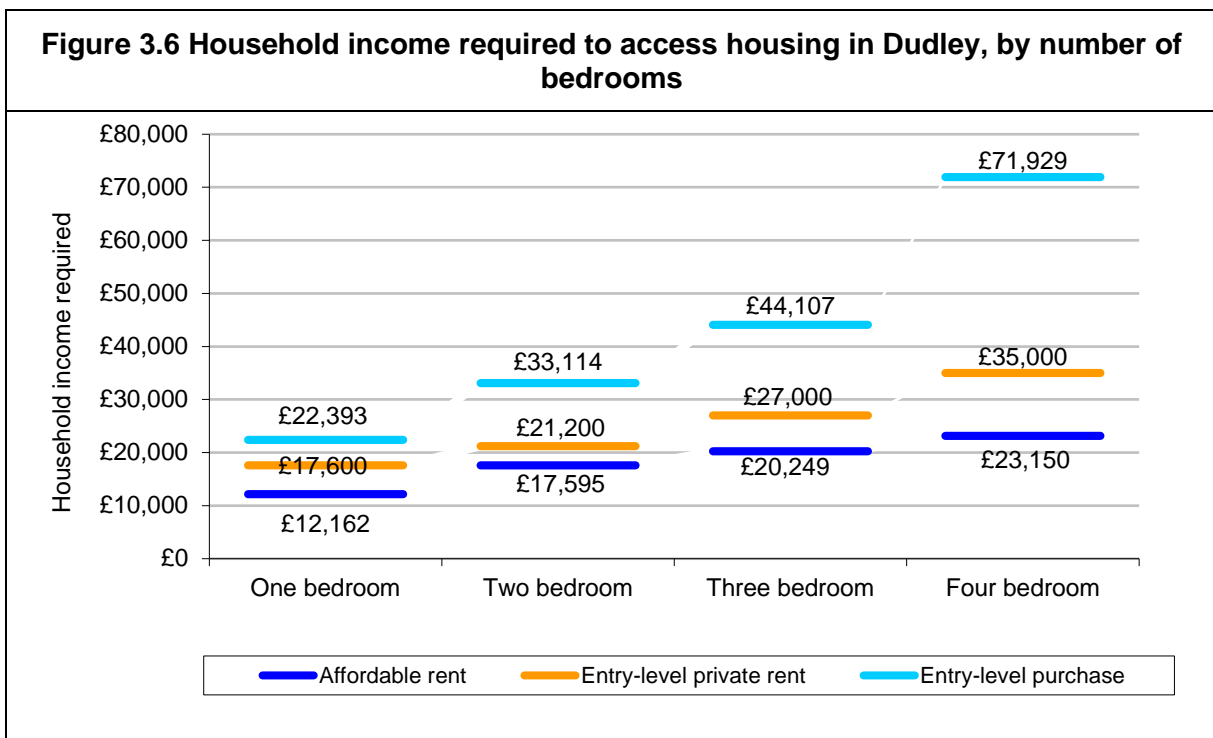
Figure 3.6 Household income required to access housing in Dudley, by number of bedrooms

£80,000
£70,000
£60,000
£50,000
£40,000
£30,000
£20,000
£10,000
£0

Household income required

£22,393
£17,600
£12,162
£33,114
£21,200
£17,595
£44,107
£27,000
£20,249
£71,929
£35,000
£23,150

One bedroom
Two bedroom
Three bedroom
Four bedroom

Affordable rent
Entry-level private rent
Entry-level purchase